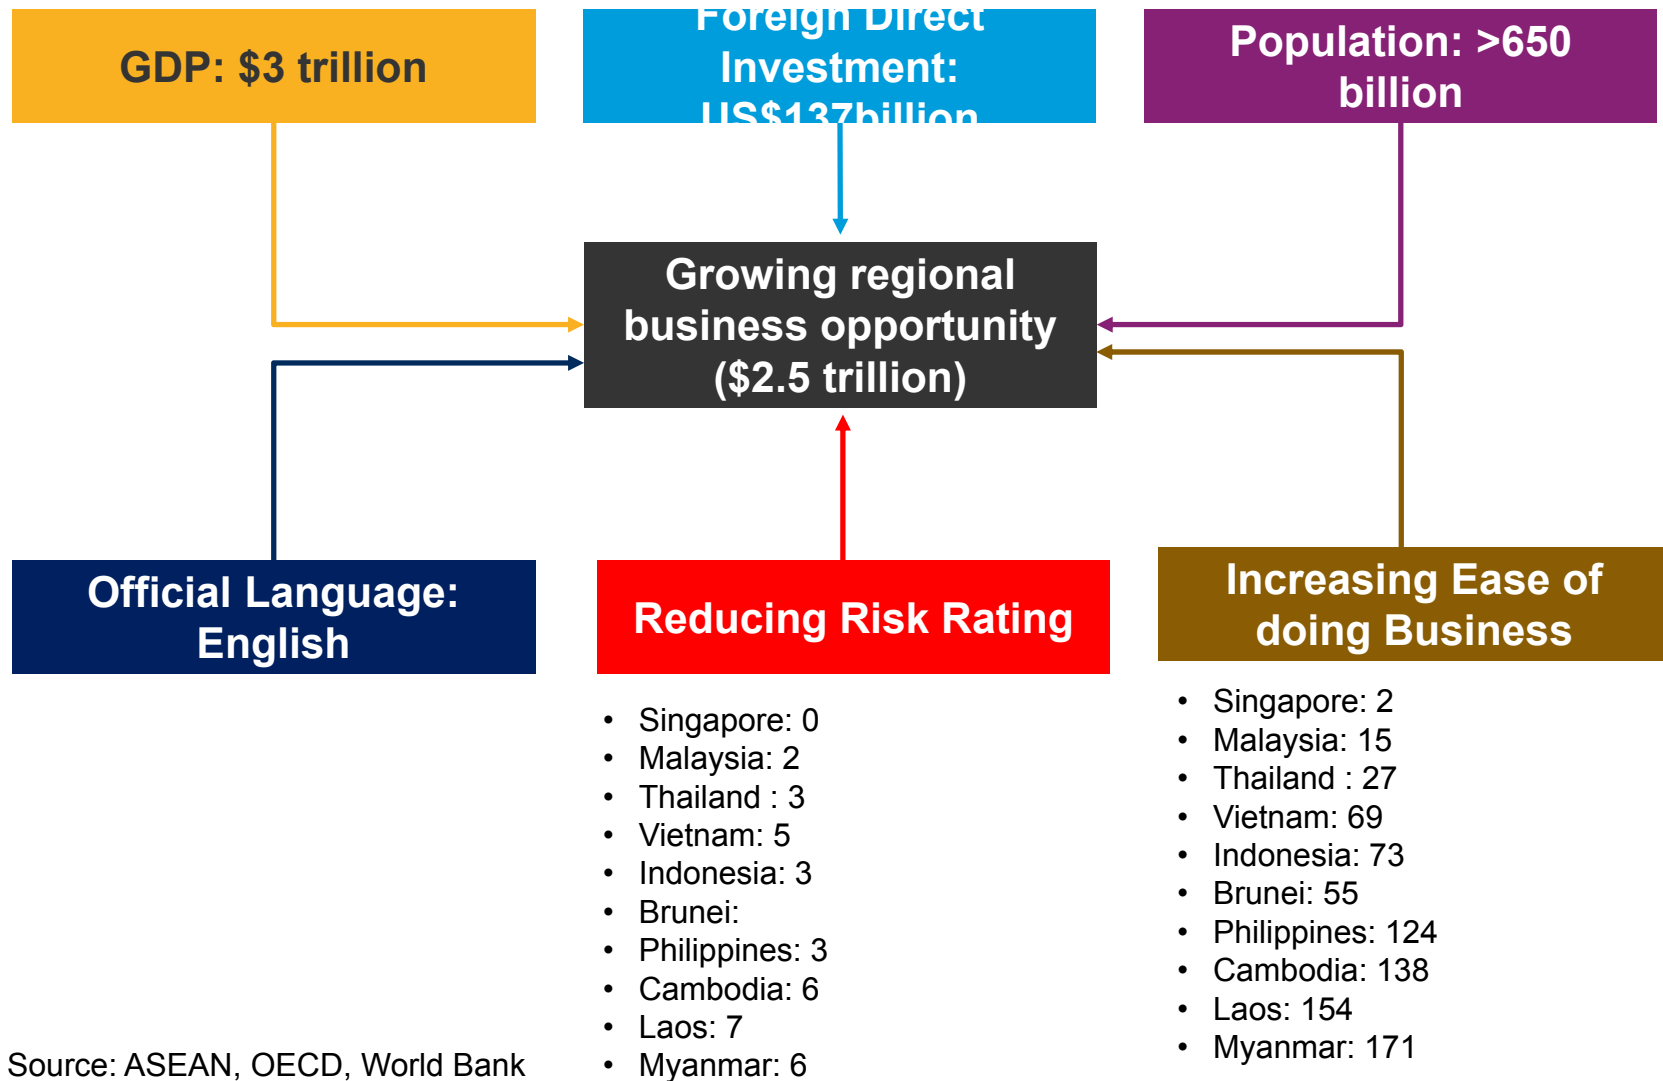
GDP: $3 trillion

Foreign Direct Investment: US$137billion

Population: >650 billion

Growing regional business opportunity ($2.5 trillion)

Official Language: English

Reducing Risk Rating

Increasing Ease of doing Business

- Singapore: 0
- Malaysia: 2
- Thailand : 3
- Vietnam: 5
- Indonesia: 3
- Brunei:
- Philippines: 3
- Cambodia: 6
- Laos: 7
- Myanmar: 6

- Singapore: 2
- Malaysia: 15
- Thailand : 27
- Vietnam: 69
- Indonesia: 73
- Brunei: 55
- Philippines: 124
- Cambodia: 138
- Laos: 154
- Myanmar: 171

Source: ASEAN, OECD, World Bank